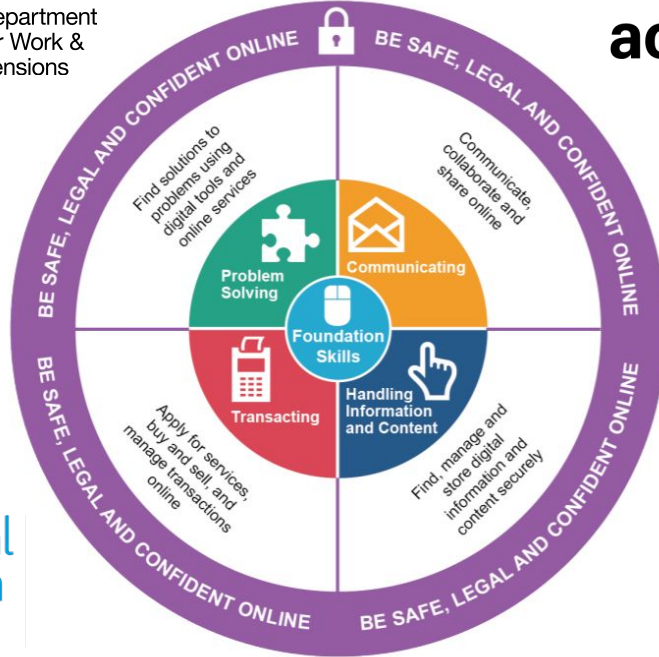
epartment
r Work &
ensions

ac

BE SAFE, LEGAL AND CONFIDENT ONLINE

BE SAFE, LEGAL AND CONFIDENT ONLINE

BE SAFE, LEGAL AND CONFIDENT ONLINE

BE SAFE, LEGAL AND CONFIDENT ONLINE

Find solutions to problems using digital tools and online services

Communicate, collaborate and share online

Problem Solving

Communicating

Foundation Skills

Transacting

Handling Information and Content

Apply for services, buy and sell, and manage transactions online

Find, manage and store digital information and content securely

l
n